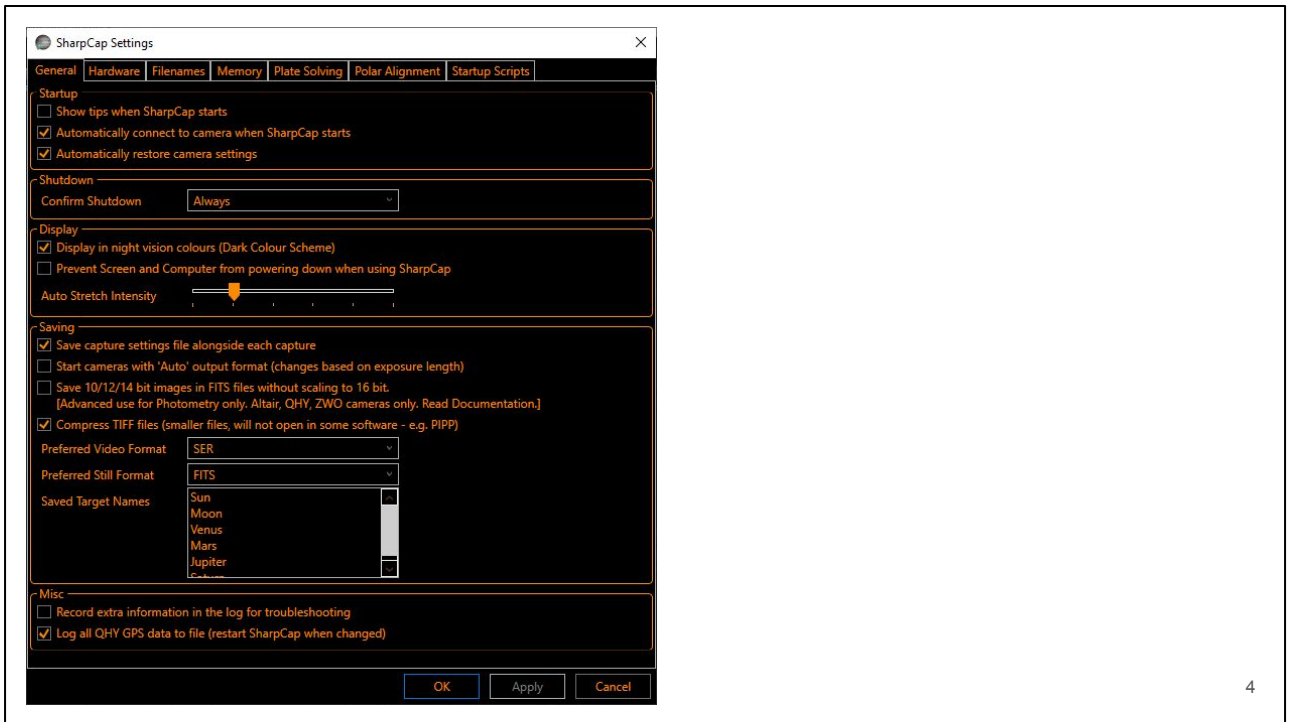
SharpCap Settings

General | Hardware | Filenames | Memory | Plate Solving | Polar Alignment | Startup Scripts

Startup

Show tips when SharpCap starts

Automatically connect to camera when SharpCap starts

Automatically restore camera settings

Shutdown

Confirm Shutdown Always

Display

Display in night vision colours (Dark Colour Scheme)

Prevent Screen and Computer from powering down when using SharpCap

Auto Stretch Intensity

Saving

Save capture settings file alongside each capture

Start cameras with 'Auto' output format (changes based on exposure length)

Save 10/12/14 bit images in FITS files without scaling to 16 bit. [Advanced use for Photometry only. Altair, QHY, ZWO cameras only. Read Documentation.]

Compress TIFF files (smaller files, will not open in some software - e.g. PIPP)

Preferred Video Format SER

Preferred Still Format FITS

Saved Target Names Sun Moon Venus Mars Jupiter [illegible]

Misc

Record extra information in the log for troubleshooting

Log all QHY GPS data to file (restart SharpCap when changed)

OK Apply Cancel

4